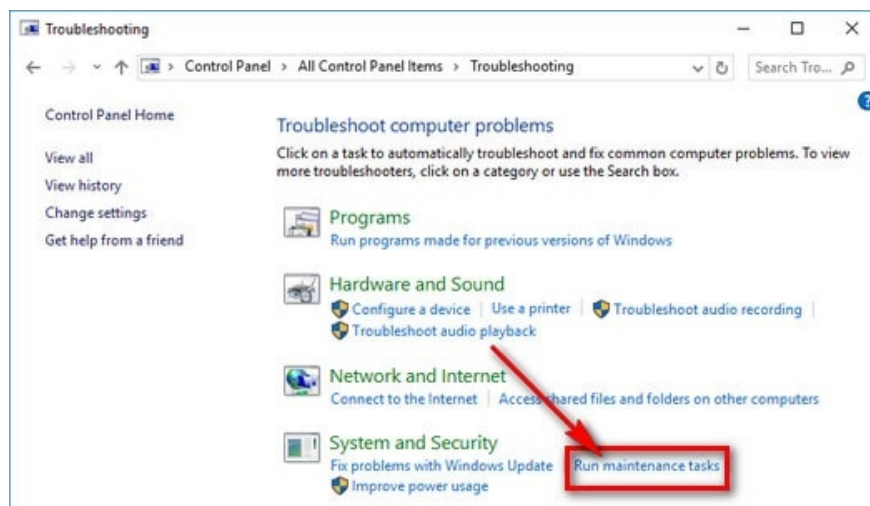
Troubleshooting

Control Panel > All Control Panel Items > Troubleshooting

Search Tro...

Control Panel Home

View all

View history

Change settings

Get help from a friend

Troubleshoot computer problems

Click on a task to automatically troubleshoot and fix common computer problems. To view more troubleshooters, click on a category or use the Search box.

Programs

Run programs made for previous versions of Windows

Hardware and Sound

Configure a device | Use a printer | Troubleshoot audio recording | Troubleshoot audio playback

Network and Internet

Connect to the Internet | Access shared files and folders on other computers

System and Security

Fix problems with Windows Update | Run maintenance tasks

Improve power usage